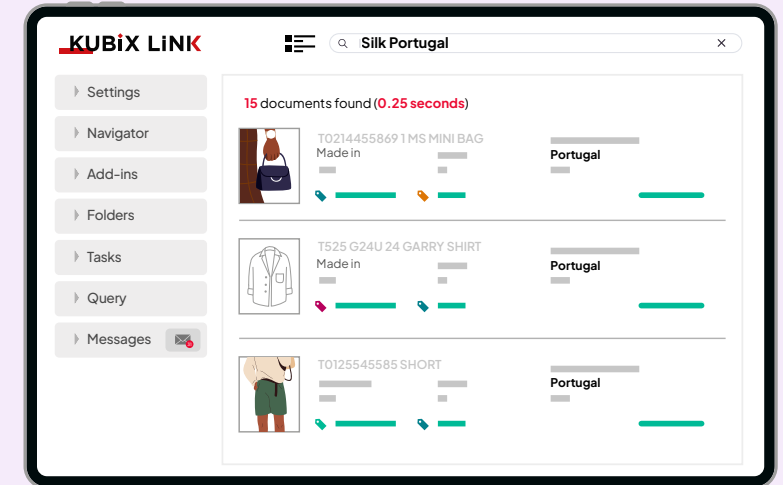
KUBIX LINK

Silk Portugal

Settings
Navigator
Add-ins
Folders
Tasks
Query
Messages

15 documents found (0.25 seconds)

T0214455869 1 MS MINI BAG
Made in
Portugal

T525 G24U 24 GARRY SHIRT
Made in
Portugal

T0125545585 SHORT
Portugal